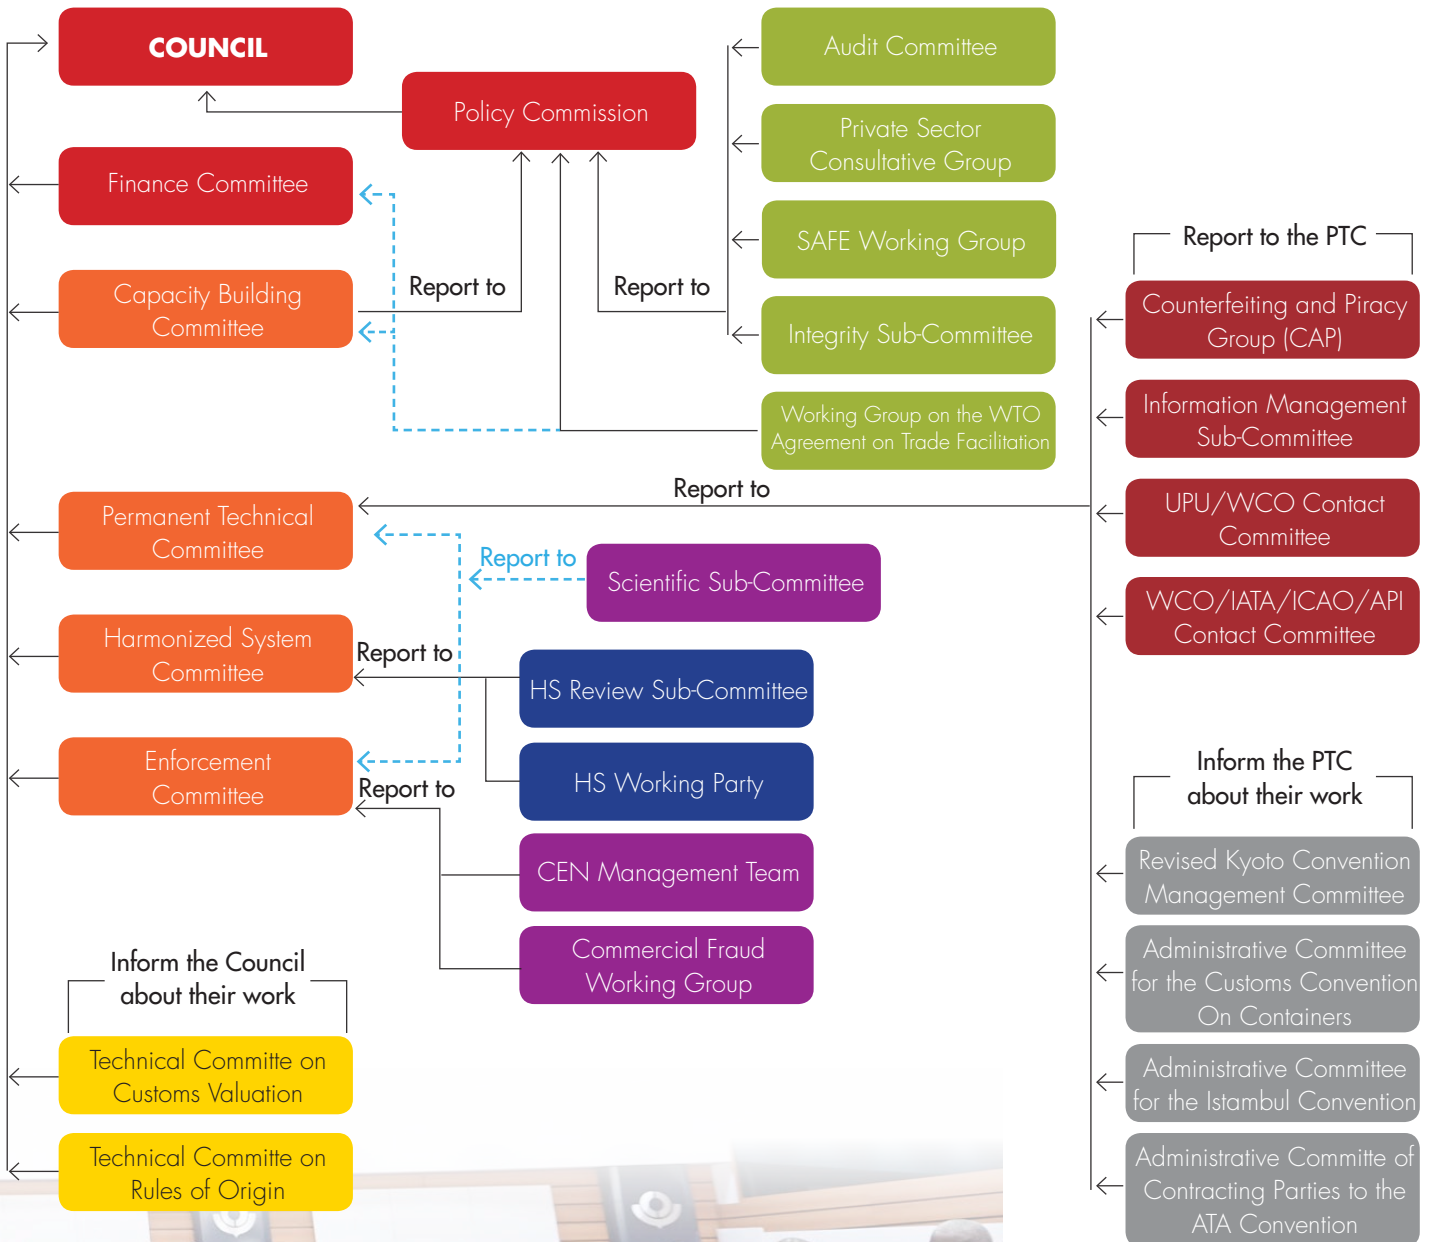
COUNCIL

Policy Commission

Finance Committee

Capacity Building Committee

Report to

Report to

Audit Committee

Private Sector Consultative Group

SAFE Working Group

Integrity Sub-Committee

Working Group on the WTO Agreement on Trade Facilitation

Report to the PTC

Counterfeiting and Piracy Group (CAP)

Information Management Sub-Committee

UPU/WCO Contact Committee

WCO/IATA/ICAO/API Contact Committee

Report to

Permanent Technical Committee

Report to

Scientific Sub-Committee

Harmonized System Committee

Report to

HS Review Sub-Committee

HS Working Party

Enforcement Committee

Report to

CEN Management Team

Commercial Fraud Working Group

Inform the PTC about their work

Revised Kyoto Convention Management Committee

Administrative Committee for the Customs Convention On Containers

Administrative Committee for the Istambul Convention

Administrative Committe of Contracting Parties to the ATA Convention

Inform the Council about their work

Technical Committe on Customs Valuation

Technical Committe on Rules of Origin